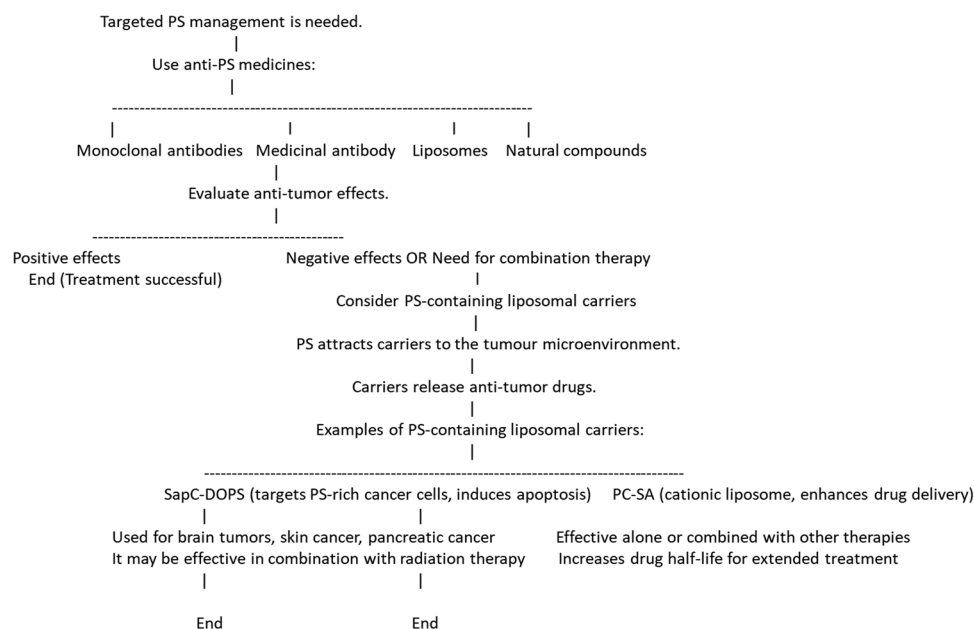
Targeted PS management is needed.

Use anti-PS medicines:

Monoclonal antibodies Medicinal antibody Liposomes Natural compounds

Evaluate anti-tumor effects.

Positive effects
End (Treatment successful)

Negative effects OR Need for combination therapy

Consider PS-containing liposomal carriers

PS attracts carriers to the tumour microenvironment.

Carriers release anti-tumor drugs.

Examples of PS-containing liposomal carriers:

SapC-DOPS (targets PS-rich cancer cells, induces apoptosis) PC-SA (cationic liposome, enhances drug delivery)

Used for brain tumors, skin cancer, pancreatic cancer
It may be effective in combination with radiation therapy

Effective alone or combined with other therapies
Increases drug half-life for extended treatment

End End